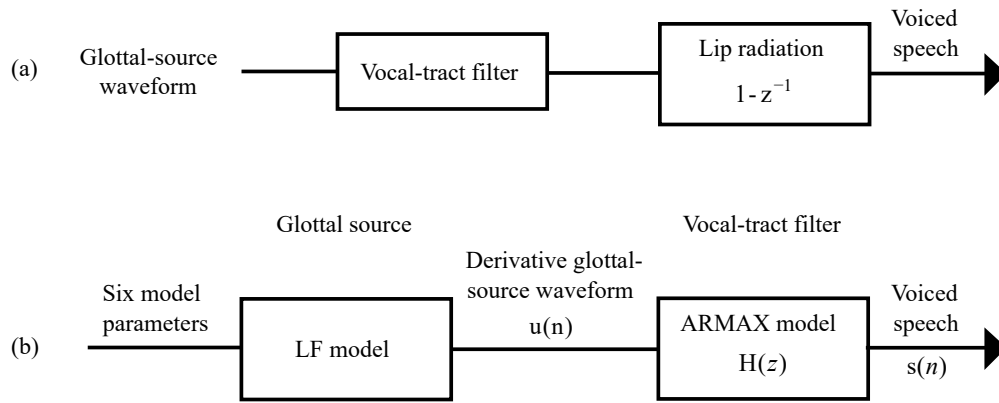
(a) Glottal-source waveform

Vocal-tract filter

Lip radiation
$1 - z^{-1}$

Voiced speech

Glottal source

Vocal-tract filter

(b) Six model parameters

LF model

Derivative glottal-source waveform
u(n)

ARMAX model
$H(z)$

Voiced speech
$s(n)$